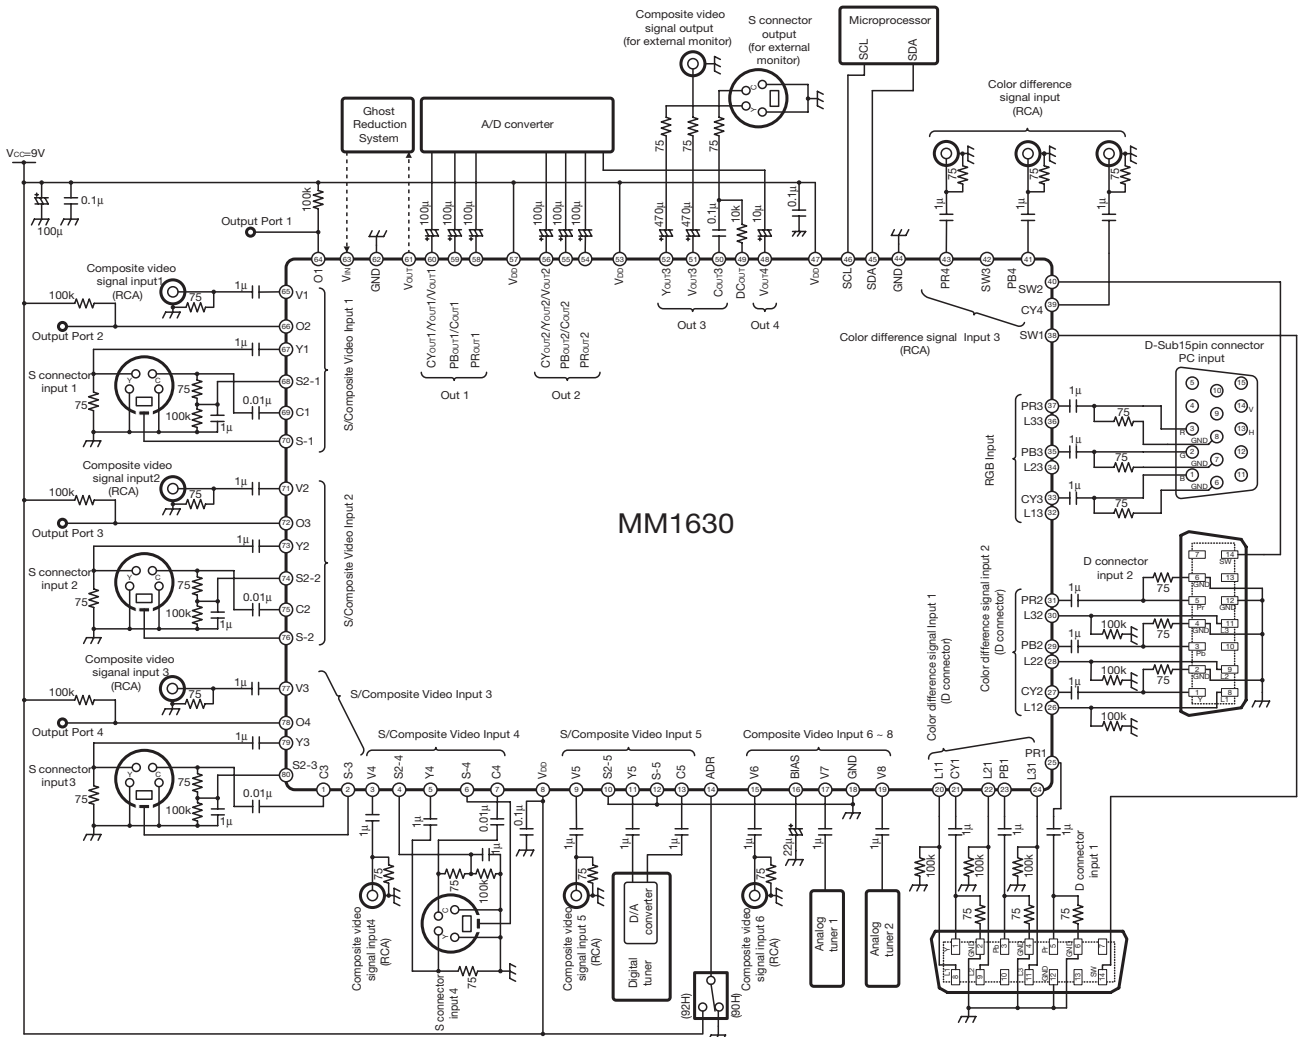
Composite video signal output (for external monitor)

S connector output (for external monitor)

Microprocessor

SCL

SDA

Ghost Reduction System

A/D converter

Color difference signal input (RCA)

$V_{CC}$=9V

0.1µ

100µ

100k

Output Port 1

75

75

75

100µ

100µ

100µ

100µ

100µ

100µ

470µ

470µ

0.1µ

10k

10µ

0.1µ

1µ

1µ

1µ

75

75

75

64 O1

63 $V_{IN}$

62 GND

61 $V_{OUT}$

60

59

58

57 $V_{DD}$

56

55

54

53 $V_{DD}$

52 $Y_{OUT}3$

51 $V_{OUT}3$

50 $C_{OUT}3$

49 $DC_{OUT}$

48 $V_{OUT}4$

47 $V_{DD}$

46 SCL

45 SDA

44 GND

43 PR4

42 SW3

41 PB4

40 SW2

39 CY4

38 SW1

$CY_{OUT}1/Y_{OUT}1/V_{OUT}1$

$PB_{OUT}1/C_{OUT}1$

$PR_{OUT}1$

Out 1

$CY_{OUT}2/Y_{OUT}2/V_{OUT}2$

$PB_{OUT}2/C_{OUT}2$

$PR_{OUT}2$

Out 2

Out 3

Out 4

Color difference signal Input 3 (RCA)

Composite video signal input1 (RCA)

100k

75

1µ

65 V1

Output Port 2

66 O2

1µ

67 Y1

S connector input 1

Y C

75

75

100k

0.01µ

1µ

68 S2-1

69 C1

70 S-1

S/Composite Video Input 1

Composite video signal input2 (RCA)

100k

75

1µ

71 V2

Output Port 3

72 O3

1µ

73 Y2

S connector input 2

75

75

100k

0.01µ

1µ

74 S2-2

75 C2

76 S-2

S/Composite Video Input 2

Composite video siganal input 3 (RCA)

100k

75

1µ

77 V3

Output Port 4

78 O4

1µ

79 Y3

S connector input3

75

75

100k

0.01µ

1µ

80 S2-3

S/Composite Video Input 3

MM1630

D-Sub15pin connector PC input

PR3 37

L33 36

PB3 35

L23 34

CY3 33

L13 32

1µ

75

1µ

75

1µ

75

RGB Input

5 10 15

4 9 14 V

R 3 GND 8 13 H

G 2 GND 7 12

B 1 GND 6 11

D connector input 2

75

7 14 SW

6 GND 13

5 Pr 12 GND

4 GND 11 L3

3 Pb 10

2 GND 9 L2

1 Y 8 L1

PR2 31

L32 30

PB2 29

L22 28

CY2 27

L12 26

1µ

1µ

1µ

100k

75

100k

75

100k

Color difference signal input 2 (D connector)

Color difference signal Input 1 (D connector)

PR1 25

1 C3

2 S-3

3 V4

4 S2-4

5 Y4

6 S-4

7 C4

8 $V_{DD}$

9 V5

10 S2-5

11 Y5

12 S-5

13 C5

14 ADR

15 V6

16 BIAS

17 V7

18 GND

19 V8

20 L11

21 CY1

22 L21

23 PB1

24 L31

S/Composite Video Input 4

S/Composite Video Input 5

Composite Video Input 6 ~ 8

1µ

1µ

0.01µ

0.1µ

75

100k

75

1µ

1µ

1µ

1µ

1µ

22µ

1µ

1µ

1µ

1µ

1µ

75

100k

100k

100k

75

75

75

Composite video signal input4 (RCA)

S connector input4

75

Composite video signal input 5 (RCA)

D/A converter

Digital tuner

(92H)

(90H)

Composite video signal input 6 (RCA)

75

Analog tuner 1

Analog tuner 2

D connector input 1

Y GND Pb GND Pr GND

L1 L2 GND L3 SW

1 2 3 4 5 6 7

8 9 10 11 12 13 14